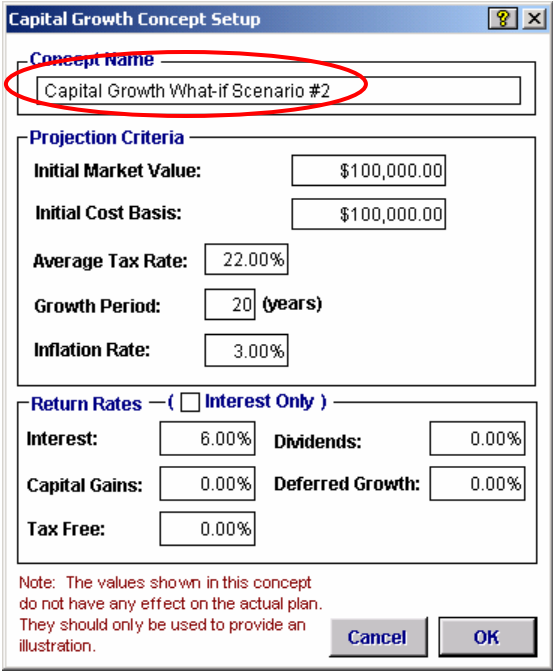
Capital Growth Concept Setup

?

X

Concept Name

Capital Growth What-if Scenario #2

Projection Criteria

Initial Market Value: $100,000.00

Initial Cost Basis: $100,000.00

Average Tax Rate: 22.00%

Growth Period: 20 (years)

Inflation Rate: 3.00%

Return Rates — ( Interest Only )

Interest: 6.00%

Dividends: 0.00%

Capital Gains: 0.00%

Deferred Growth: 0.00%

Tax Free: 0.00%

Note: The values shown in this concept do not have any effect on the actual plan. They should only be used to provide an illustration.

Cancel

OK